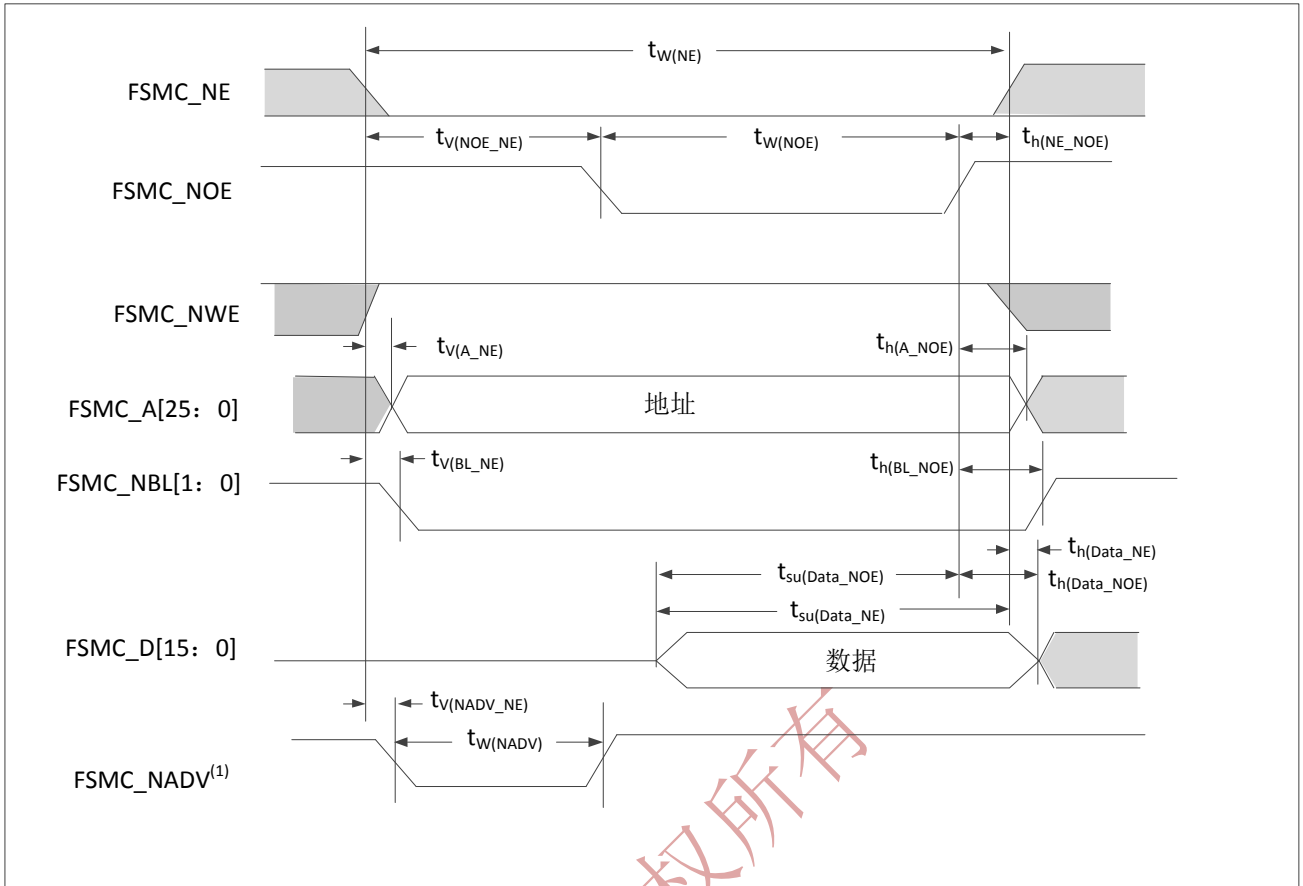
$t_{W(NE)}$

FSMC_NE

$t_{V(NOE\_NE)}$ $t_{W(NOE)}$ $t_{h(NE\_NOE)}$

FSMC_NOE

FSMC_NWE

$t_{V(A\_NE)}$ $t_{h(A\_NOE)}$

FSMC_A[25：0]

地址

$t_{V(BL\_NE)}$ $t_{h(BL\_NOE)}$

FSMC_NBL[1：0]

$t_{h(Data\_NE)}$

$t_{su(Data\_NOE)}$ $t_{h(Data\_NOE)}$

$t_{su(Data\_NE)}$

FSMC_D[15：0]

数据

$t_{V(NADV\_NE)}$

$t_{W(NADV)}$

FSMC_NADV$^{(1)}$

权所有